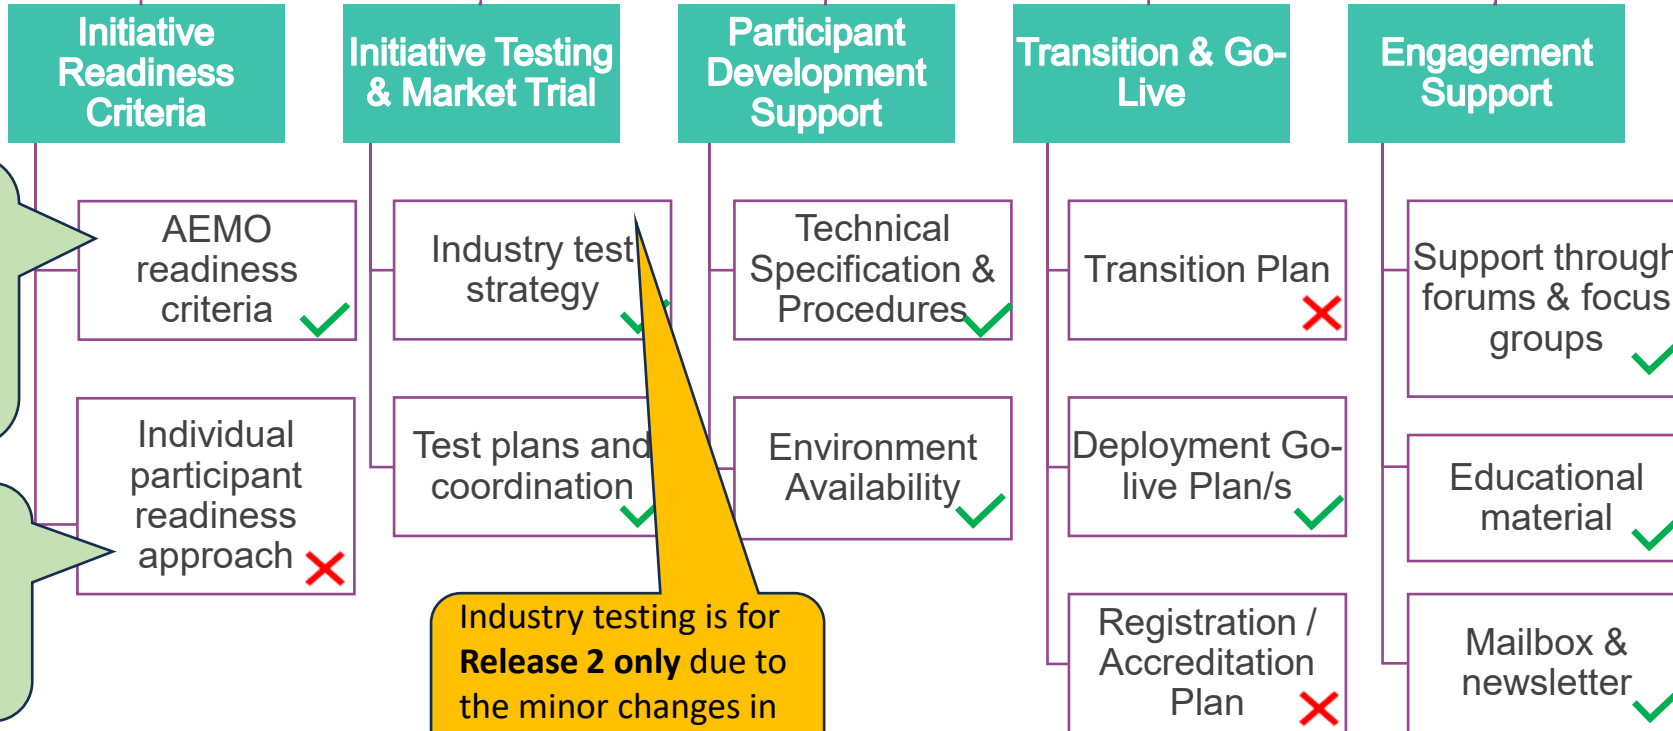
Initiative Readiness Criteria

AEMO readiness criteria

Individual participant readiness approach

Initiative Testing & Market Trial

Industry test strategy

Test plans and coordination

Industry testing is for **Release 2 only** due to the minor changes in

Participant Development Support

Technical Specification & Procedures

Environment Availability

Transition & Go-Live

Transition Plan

Deployment Go-live Plan/s

Registration / Accreditation Plan

Engagement Support

Support through forums & focus groups

Educational material

Mailbox & newsletter